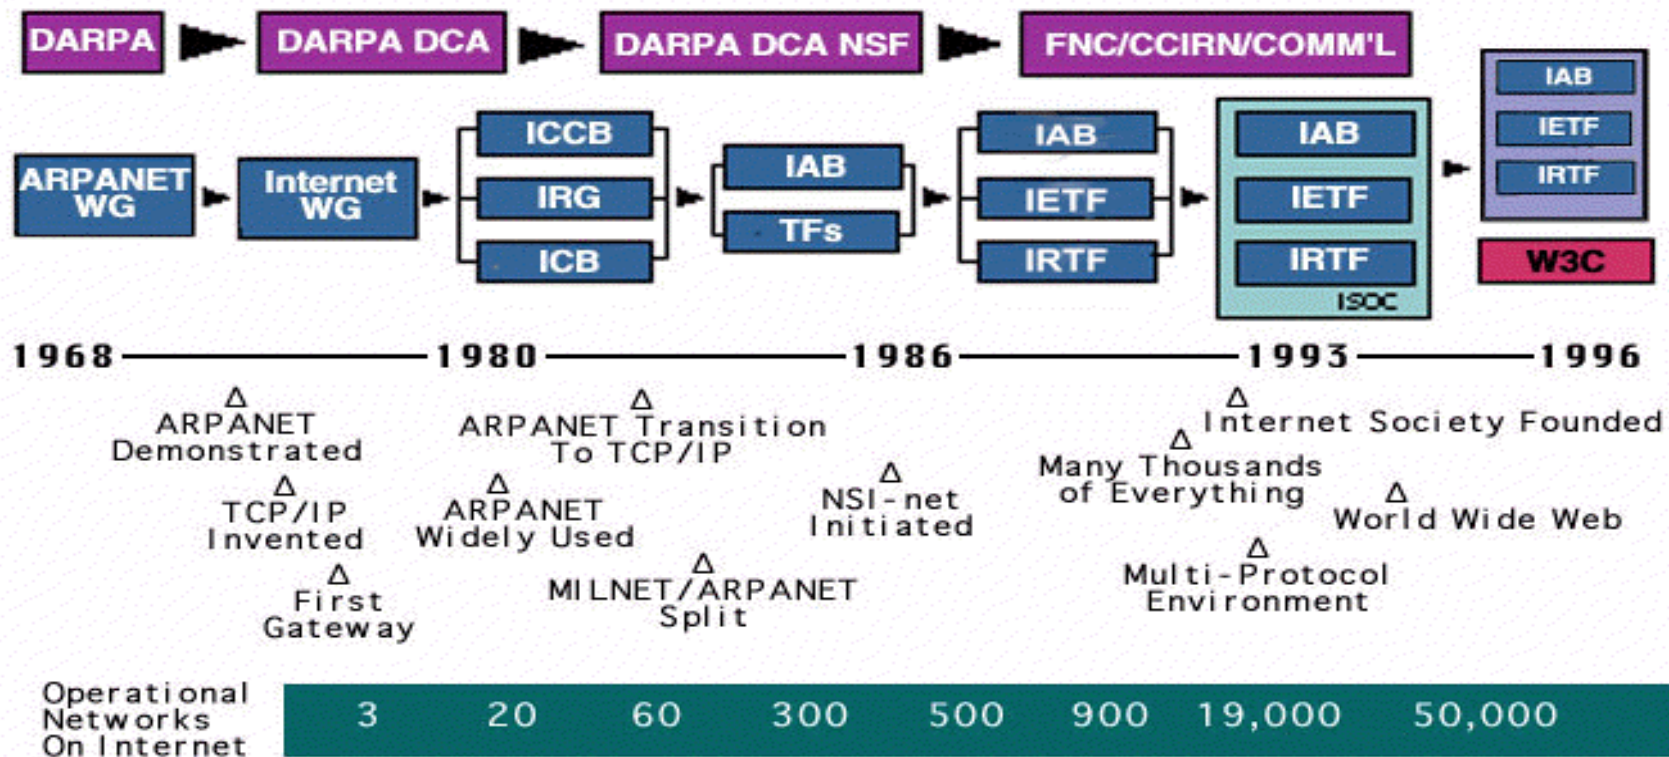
DARPA
DARPA DCA
DARPA DCA NSF
FNC/CCIRN/COMM'L

ARPANET WG
Internet WG
ICCB
IRG
ICB
IAB
TFs
IAB
IETF
IRTF
IAB
IETF
IRTF
ISOC
IAB
IETF
IRTF
W3C

1968 1980 1986 1993 1996

ARPANET Demonstrated
TCP/IP Invented
First Gateway
ARPANET Transition To TCP/IP
ARPANET Widely Used
MILNET/ARPANET Split
NSI-net Initiated
Internet Society Founded
Many Thousands of Everything
World Wide Web
Multi-Protocol Environment

Operational Networks On Internet

| 3 | 20 | 60 | 300 | 500 | 900 | 19,000 | 50,000 |